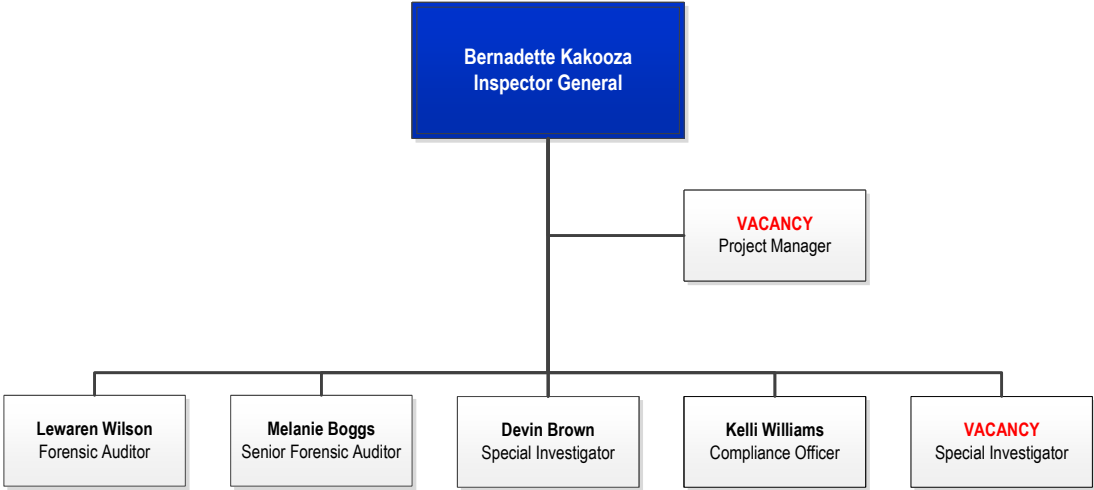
Bernadette Kakooza
Inspector General

VACANCY
Project Manager

Lewaren Wilson
Forensic Auditor

Melanie Boggs
Senior Forensic Auditor

Devin Brown
Special Investigator

Kelli Williams
Compliance Officer

VACANCY
Special Investigator